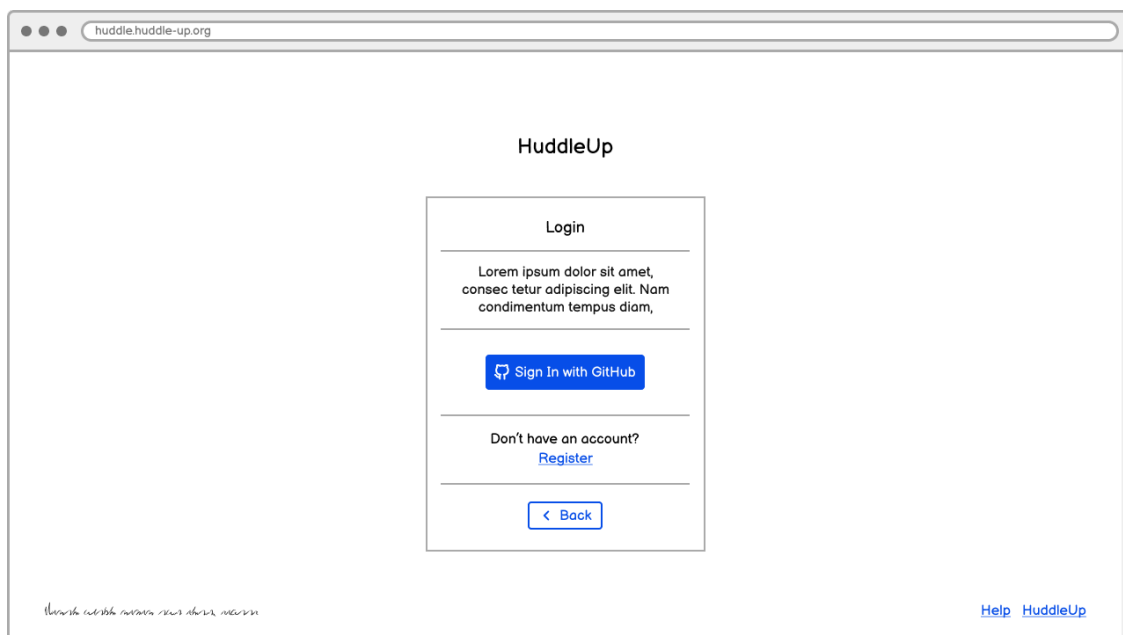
huddle.huddle-up.org

HuddleUp

Login

Lorem ipsum dolor sit amet, consec tetur adipiscing elit. Nam condimentum tempus diam,

Sign In with GitHub

Don't have an account?
Register

Back

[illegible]

Help HuddleUp